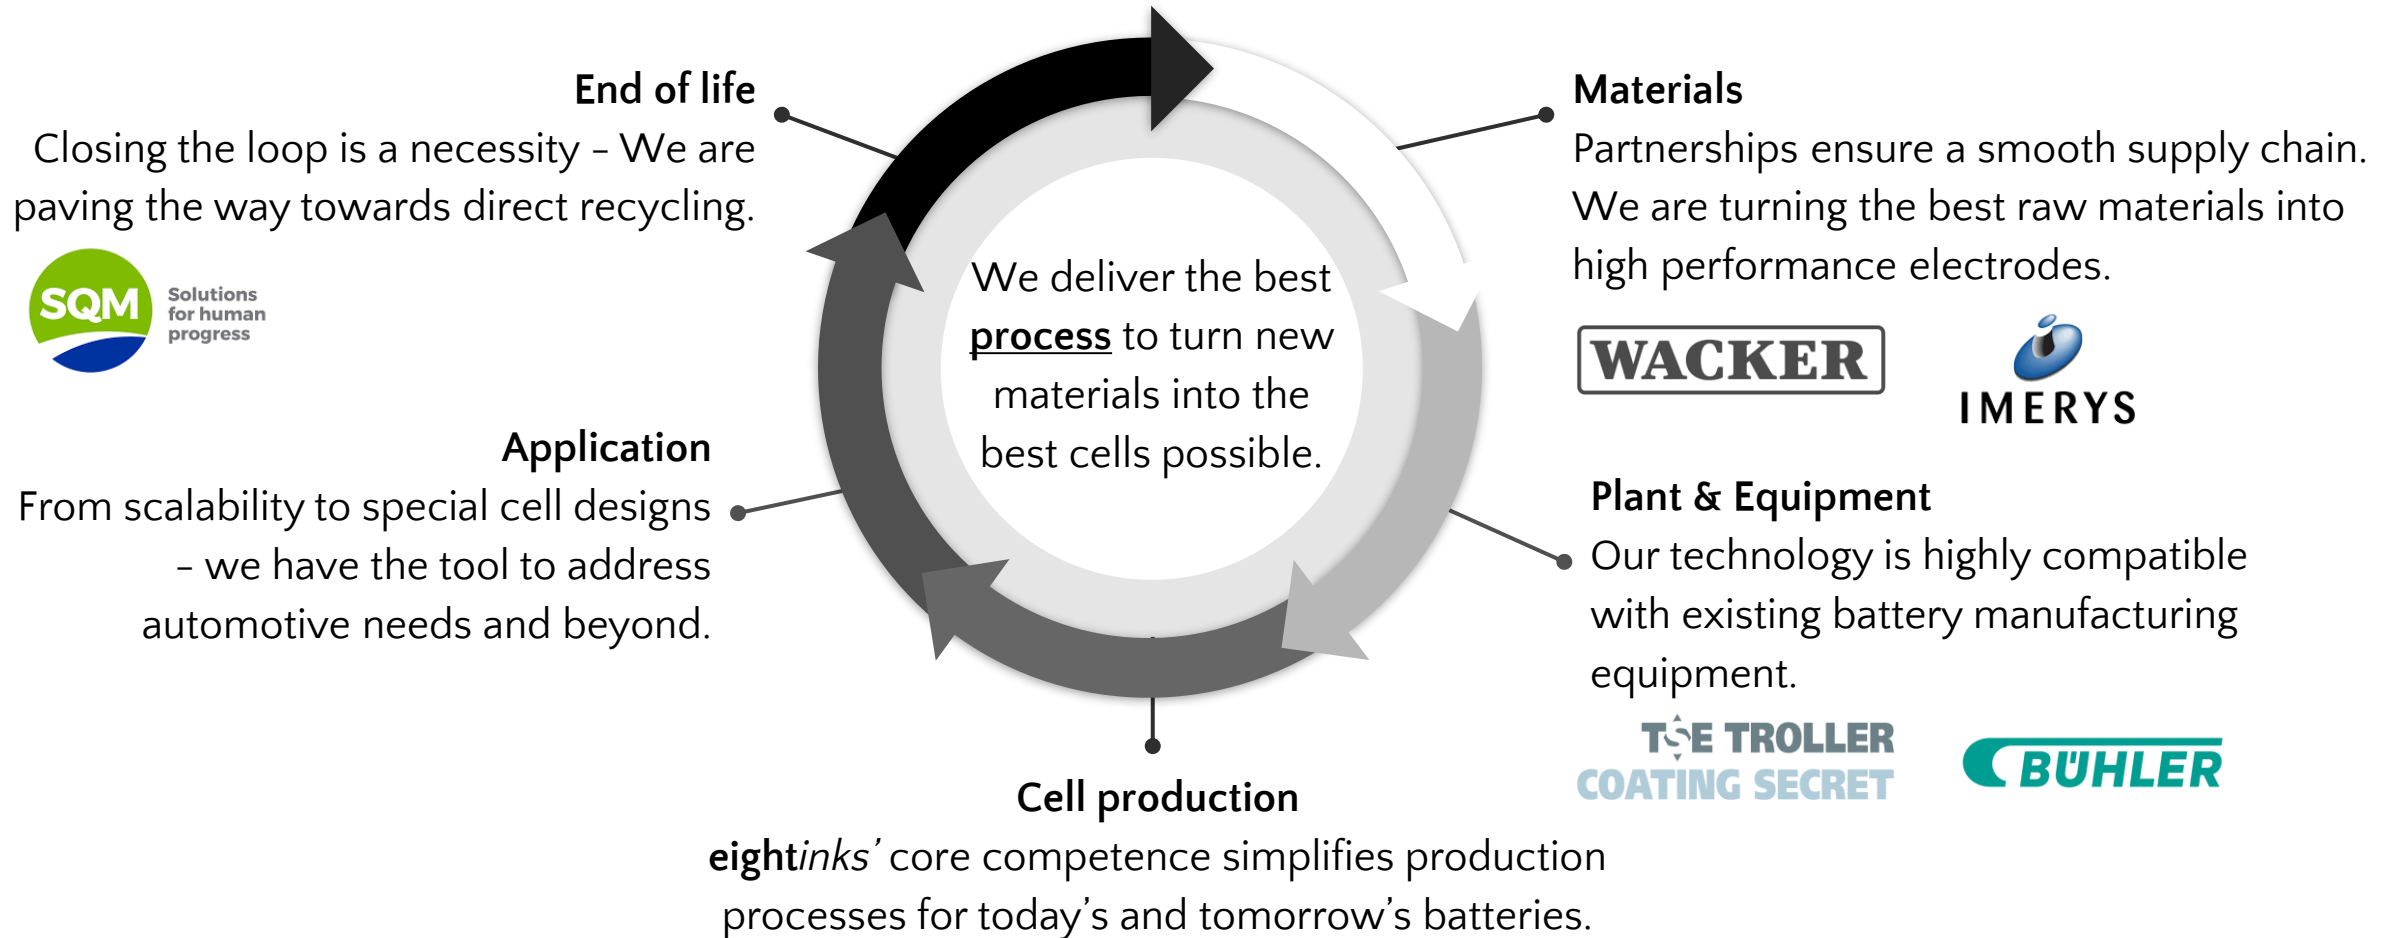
End of life
Closing the loop is a necessity – We are paving the way towards direct recycling.

SQM Solutions for human progress

Materials
Partnerships ensure a smooth supply chain. We are turning the best raw materials into high performance electrodes.

WACKER

IMERYS

We deliver the best process to turn new materials into the best cells possible.

Application
From scalability to special cell designs – we have the tool to address automotive needs and beyond.

Plant & Equipment
Our technology is highly compatible with existing battery manufacturing equipment.

TSE TROLLER COATING SECRET

BÜHLER

Cell production
eightinks' core competence simplifies production processes for today's and tomorrow's batteries.